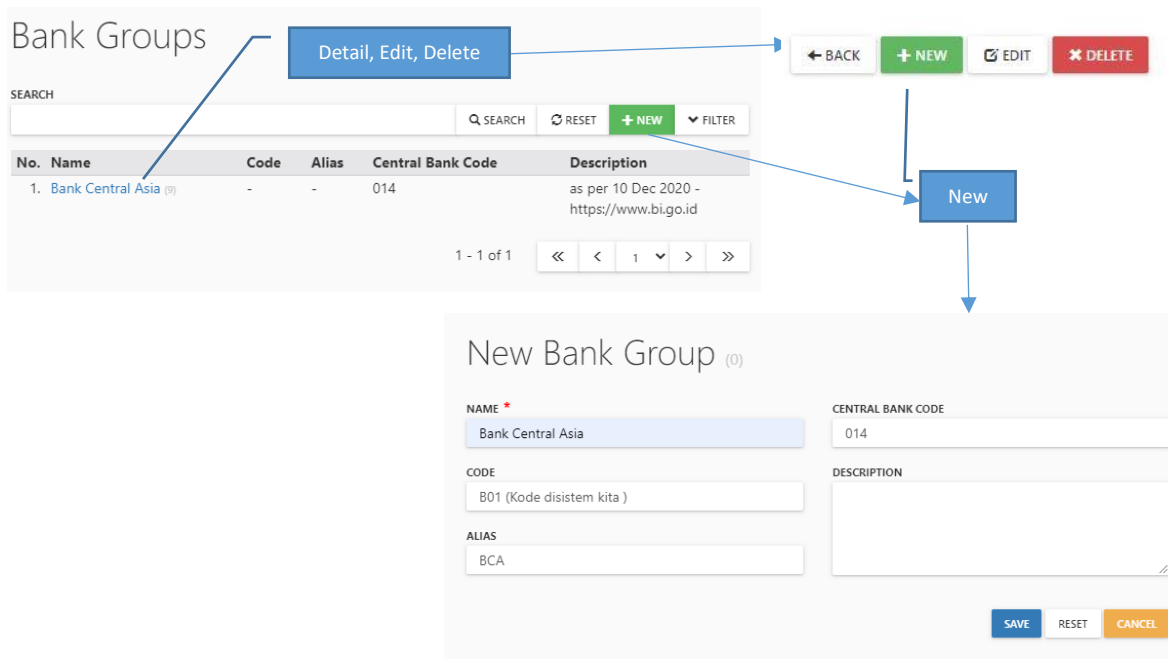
Bank Groups

Detail, Edit, Delete

BACK NEW EDIT DELETE

SEARCH

SEARCH RESET NEW FILTER

| No. | Name | Code | Alias | Central Bank Code | Description |
|---|---|---|---|---|---|
| 1. | Bank Central Asia (9) | - | - | 014 | as per 10 Dec 2020 - https://www.bi.go.id |

1 - 1 of 1

«  ‹  1  ›  »

New

New Bank Group (0)

NAME *

Bank Central Asia

CENTRAL BANK CODE

014

CODE

B01 (Kode disistem kita )

DESCRIPTION

ALIAS

BCA

SAVE RESET CANCEL